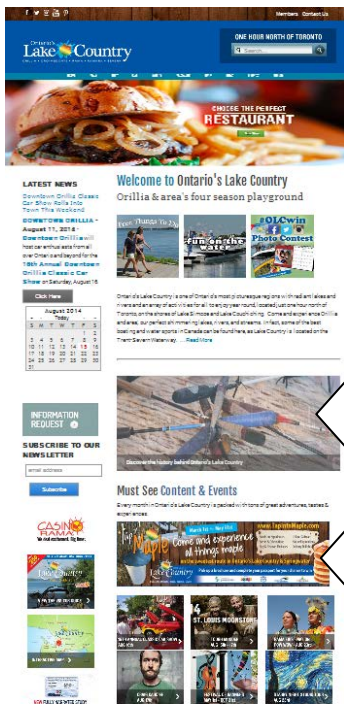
Members Contact Us

Ontario's Lake Country

ONE HOUR NORTH OF TORONTO

Search

CHOOSE THE PERFECT RESTAURANT

LATEST NEWS

Downtown Orillia Classic Car Show Rolls Into Town This Weekend

DOWNTOWN ORILLIA - August 11, 2014 - Downtown Orillia will host car enthusiasts from all over Ontario and beyond for the 19th Annual Downtown Orillia Classic Car Show on Saturday, August 16.

Click Here

August 2014

Today

| S | M | T | W | T | F | S |
|---|---|---|---|---|---|---|
| | | | | | 1 | 2 |
| 3 | 4 | 5 | 6 | 7 | 8 | 9 |
| 10 | 11 | 12 | 13 | 14 | 15 | 16 |
| 17 | 18 | 19 | 20 | 21 | 22 | 23 |
| 24 | 25 | 26 | 27 | 28 | 29 | 30 |
| 31 | | | | | | |

INFORMATION REQUEST

SUBSCRIBE TO OUR NEWSLETTER

email address

Subscribe

CASINO RAMA

Welcome to Ontario's Lake Country

Orillia & area's four season playground

Fun on the water

#OLCwin Photo Contest

Ontario's Lake Country is one of Ontario's most picturesque regions with radiant lakes and rivers and an array of activities for all to enjoy year round, located just one hour north of Toronto, on the shores of Lake Simcoe and Lake Couchiching. Come and experience Orillia and area; our perfect shimmering lakes, rivers, and streams. In fact, some of the best boating and water sports in Canada can be found here, as Lake Country is located on the Trent-Severn Waterway ... Read More

Discover the history behind Ontario's Lake Country

Must See Content & Events

Every month in Ontario's Lake Country is packed with tons of great adventures, tastes & experiences.

Come and experience all things maple

www.TapintoMaple.com

ST. LOUIS MOONSTONE